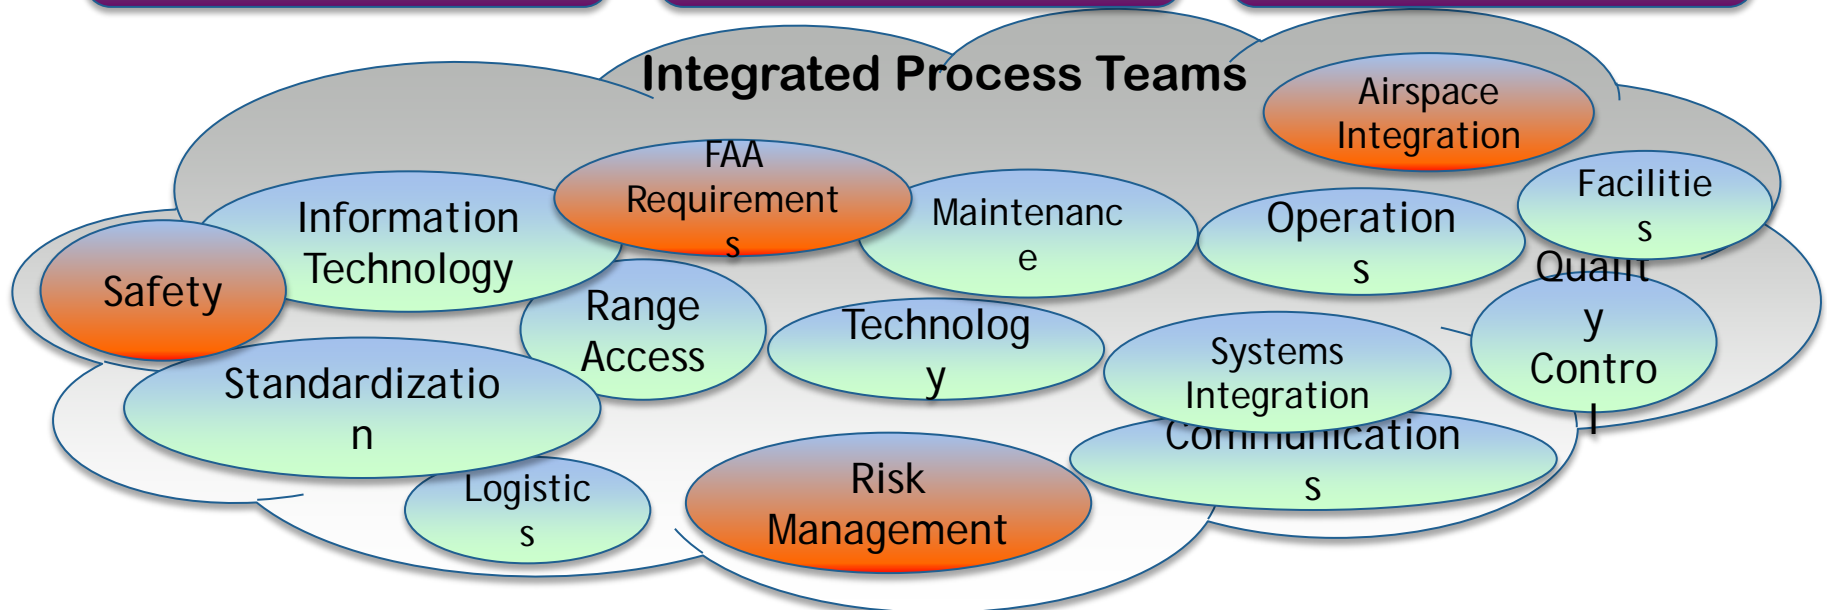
Integrated Process Teams

Airspace Integration

FAA Requirements

Facilities

Information Technology

Maintenance

Operations

Safety

Quality Control

Range Access

Technology

Systems Integration

Standardization

Communications

Logistics

Risk Management